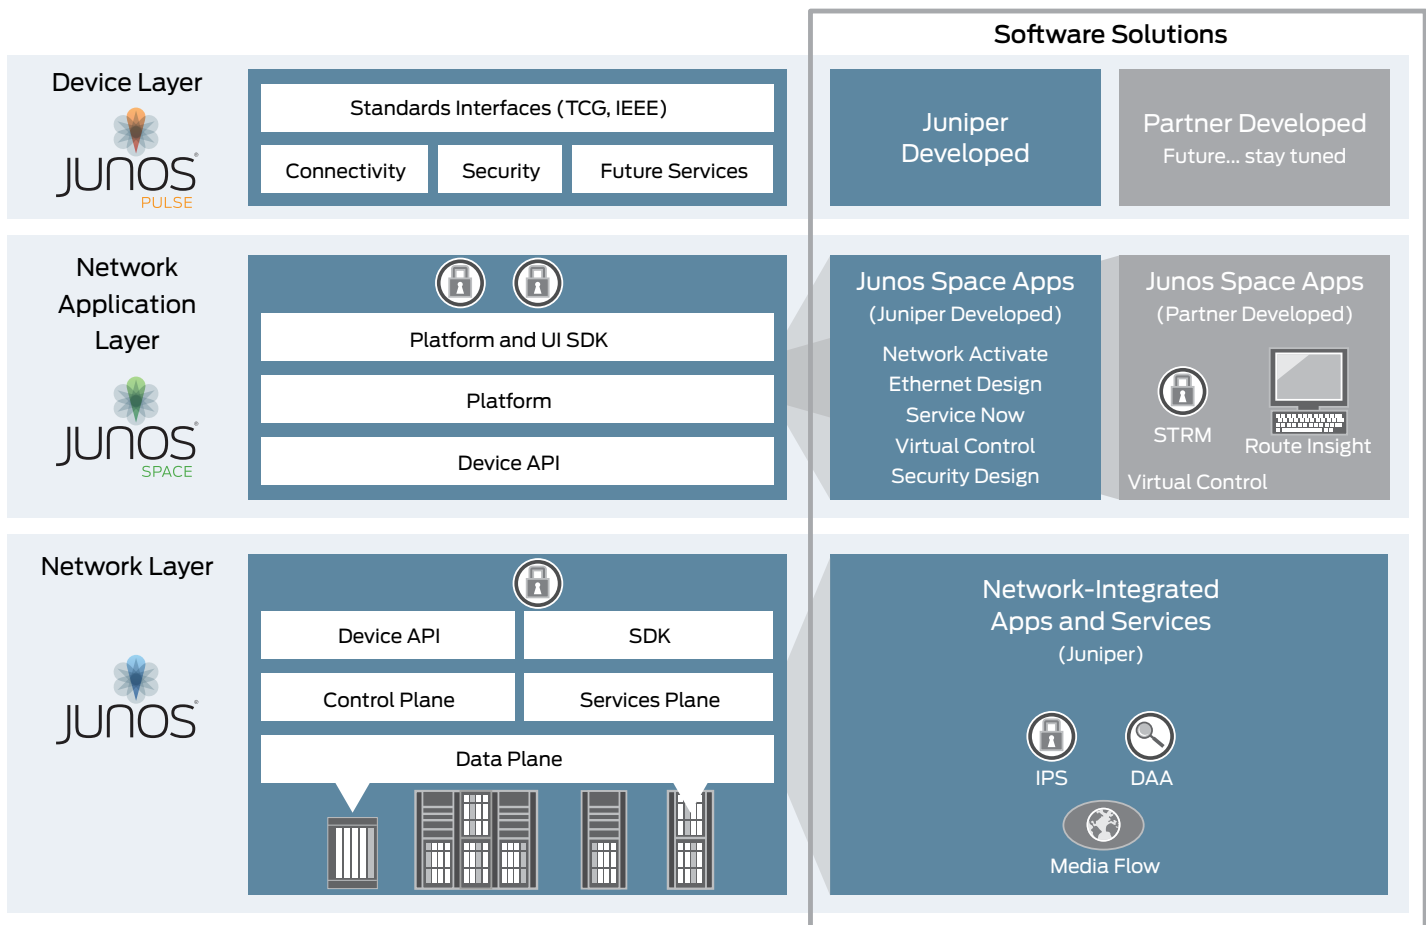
Software Solutions

Device Layer

JUNOS PULSE

Standards Interfaces (TCG, IEEE)

Connectivity

Security

Future Services

Juniper Developed

Partner Developed

Future... stay tuned

Network Application Layer

JUNOS SPACE

Platform and UI SDK

Platform

Device API

Junos Space Apps

(Juniper Developed)

Network Activate

Ethernet Design

Service Now

Virtual Control

Security Design

Junos Space Apps

(Partner Developed)

STRM

Route Insight

Virtual Control

Network Layer

JUNOS

Device API

SDK

Control Plane

Services Plane

Data Plane

Network-Integrated Apps and Services

(Juniper)

IPS

DAA

Media Flow